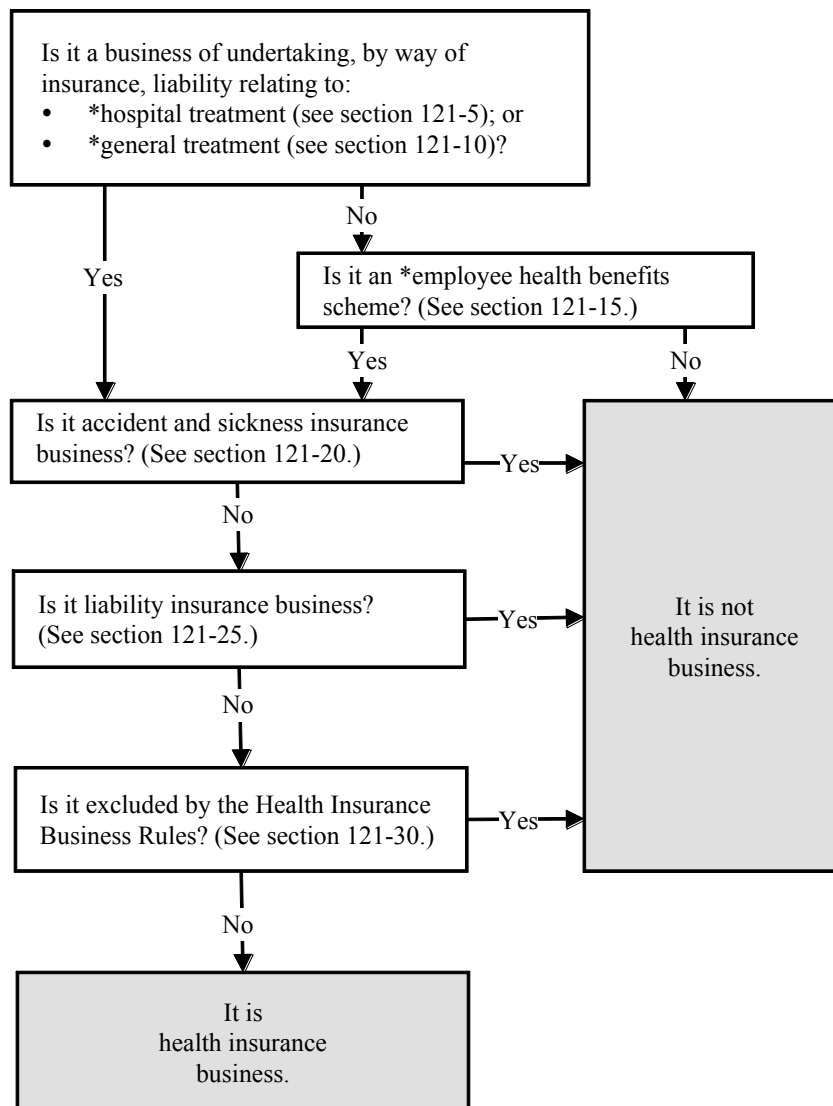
Is it a business of undertaking, by way of insurance, liability relating to:
• *hospital treatment (see section 121-5); or
• *general treatment (see section 121-10)?

No

Yes

Is it an *employee health benefits scheme? (See section 121-15.)

Yes

No

Is it accident and sickness insurance business? (See section 121-20.)

Yes

No

Is it liability insurance business? (See section 121-25.)

Yes

It is not health insurance business.

No

Is it excluded by the Health Insurance Business Rules? (See section 121-30.)

Yes

No

It is health insurance business.